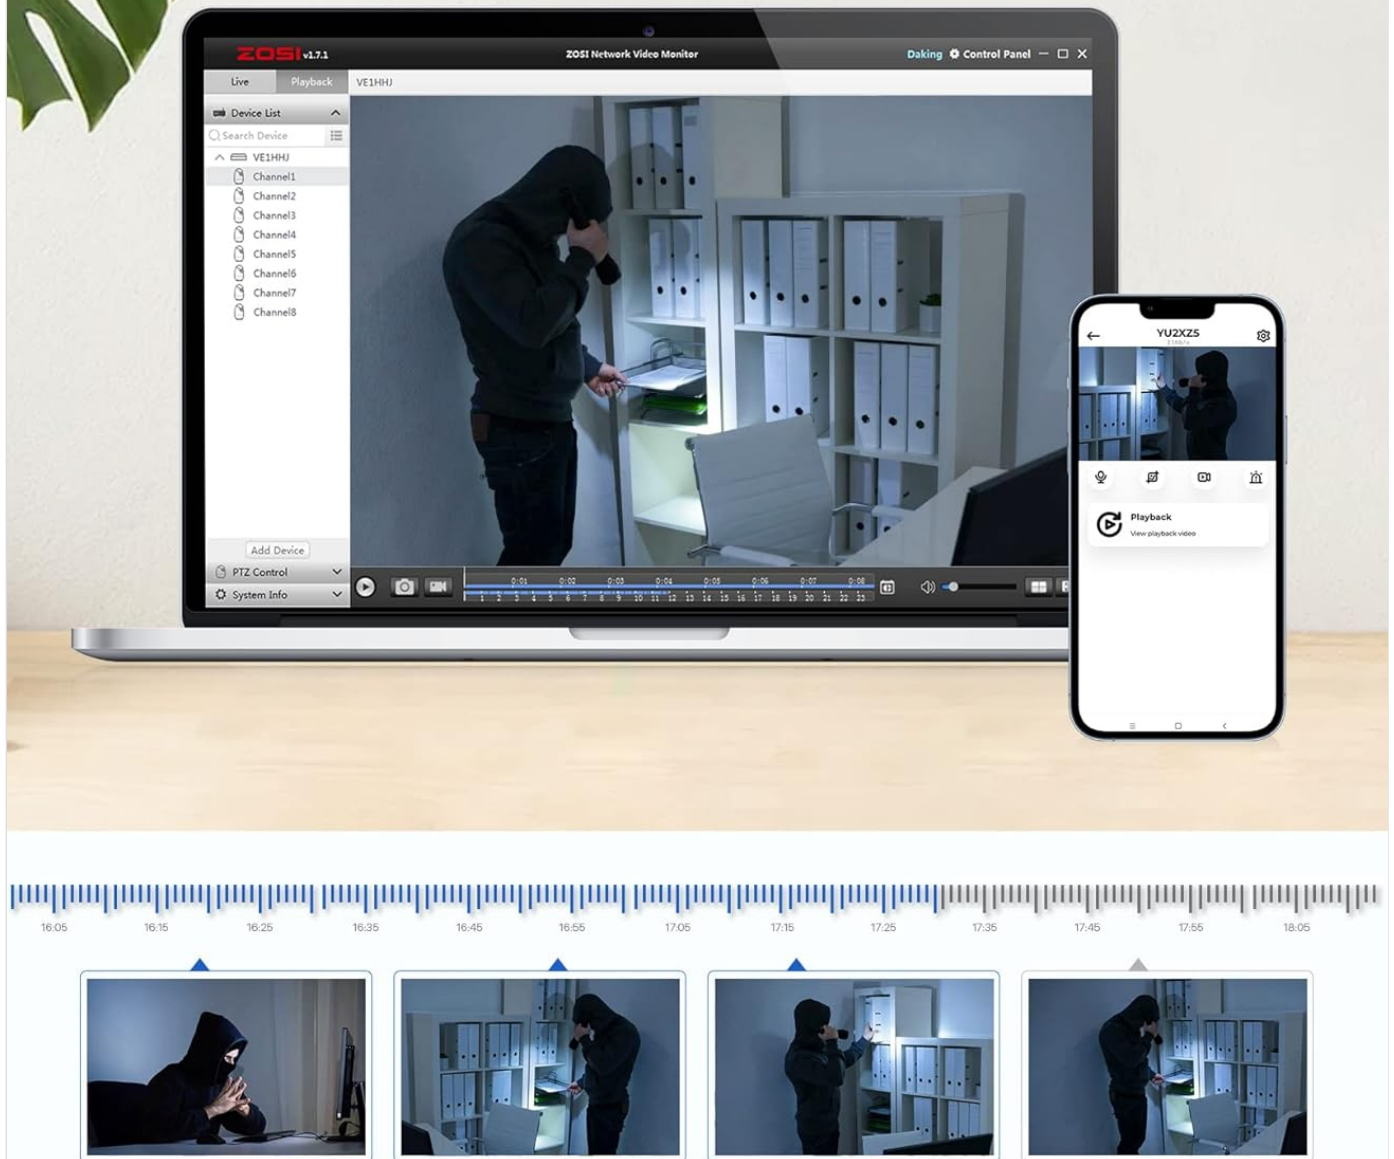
ZOSI v1.7.1

ZOSI Network Video Monitor

Daking Control Panel

Live Playback VE1HHJ

Device List

Search Device

VE1HHJ
Channel1
Channel2
Channel3
Channel4
Channel5
Channel6
Channel7
Channel8

Add Device

PTZ Control

System Info

0:01 0:02 0:03 0:04 0:05 0:06 0:07 0:08

1 2 3 4 5 6 7 8 9 10 11 12 13 14 15 16 17 18 19 20 21 22 23

YU2XZS

Playback
View playback video

16:05 16:15 16:25 16:35 16:45 16:55 17:05 17:15 17:25 17:35 17:45 17:55 18:05